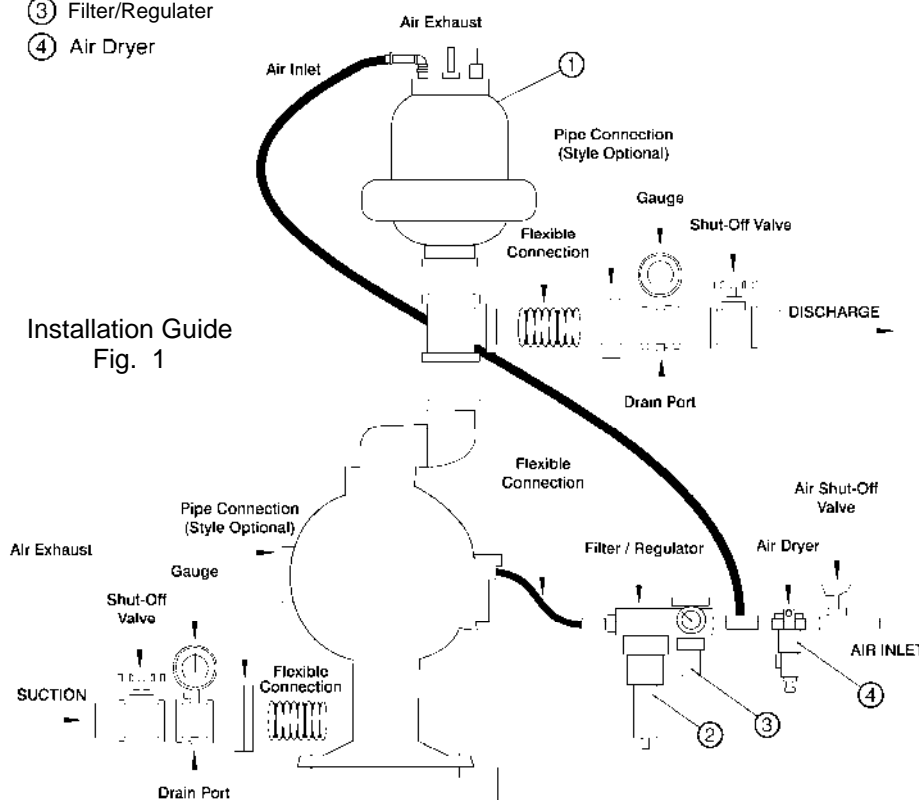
(3) Filter/Regulater
(4) Air Dryer

Air Exhaust
Air Inlet
1
Pipe Connection (Style Optional)
Gauge
Shut-Off Valve
Flexible Connection
Installation Guide
Fig. 1
DISCHARGE
Drain Port
Flexible Connection
Air Shut-Off Valve
Pipe Connection (Style Optional)
Air Exhaust
Filter / Regulator
Air Dryer
Gauge
Shut-Off Valve
AIR INLET
SUCTION
Flexible Connection
4
3
2
Drain Port